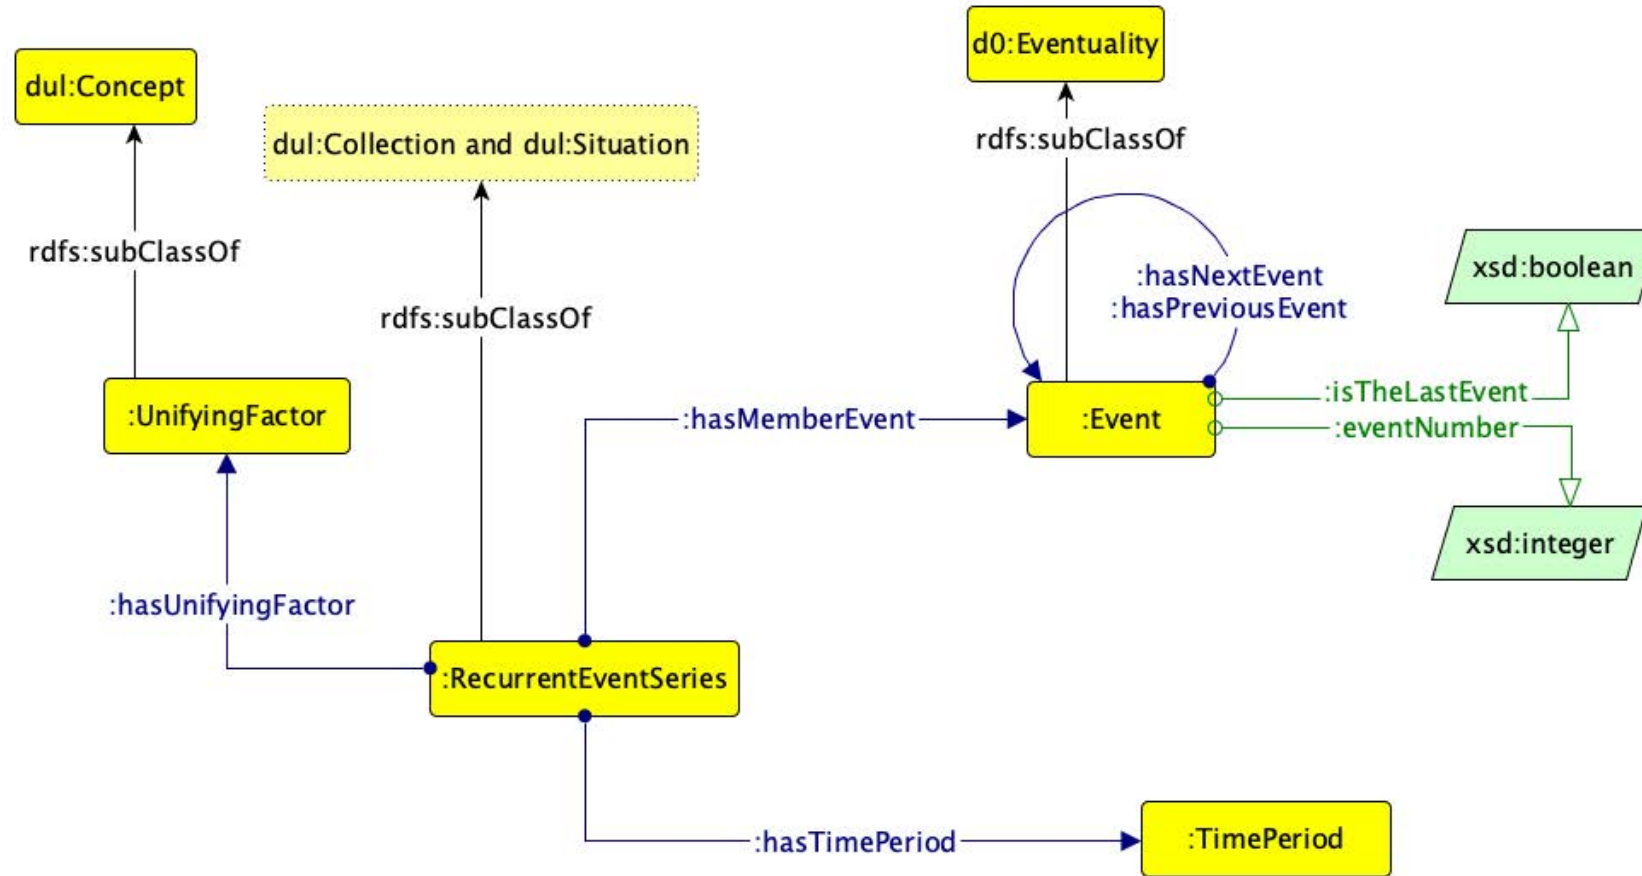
dul:Concept

dul:Collection and dul:Situation

d0:Eventuality

rdfs:subClassOf

rdfs:subClassOf

rdfs:subClassOf

:hasNextEvent
:hasPreviousEvent

xsd:boolean

:UnifyingFactor

:hasMemberEvent

:Event

:isTheLastEvent

:eventNumber

xsd:integer

:hasUnifyingFactor

:RecurrentEventSeries

:hasTimePeriod

:TimePeriod